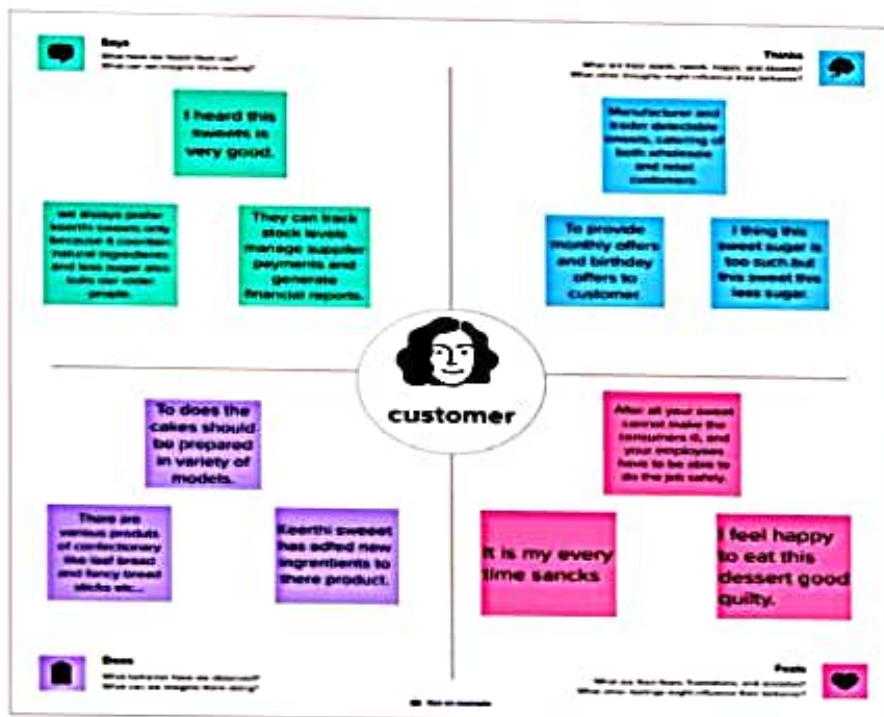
Says
What have we heard them say?
What can we imagine them saying?

I heard this sweets is very good.

we always prefer keerthi sweets only because it contains natural ingredients and less sugar also suits our older people.

They can track stock levels manage supplier payments and generate financial reports.

Thinks
What are their wants, needs, hopes, and dreams?
What other thoughts might influence their behavior?

Manufacturer and trader delectable sweets, catering of both wholesale and retail customers.

To provide monthly offers and birthday offers to customer.

I thing this sweet sugar is too such.but this sweet the less sugar.

customer

To does the cakes should be prepared in variety of models.

There are various products of confectionary like loaf bread and fancy bread sticks etc...

Keerthi sweeet has adfed new ingrenients to there product.

After all your sweet cannot make the consumers ill, and your employees have to be able to do the job safely.

It is my every time sancks

I feel happy to eat this dessert good quilty.

Does
What behavior have we observed?
What can we imagine them doing?

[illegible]

Feels
What are their fears, frustrations, and anxieties?
What other feelings might influence their behavior?